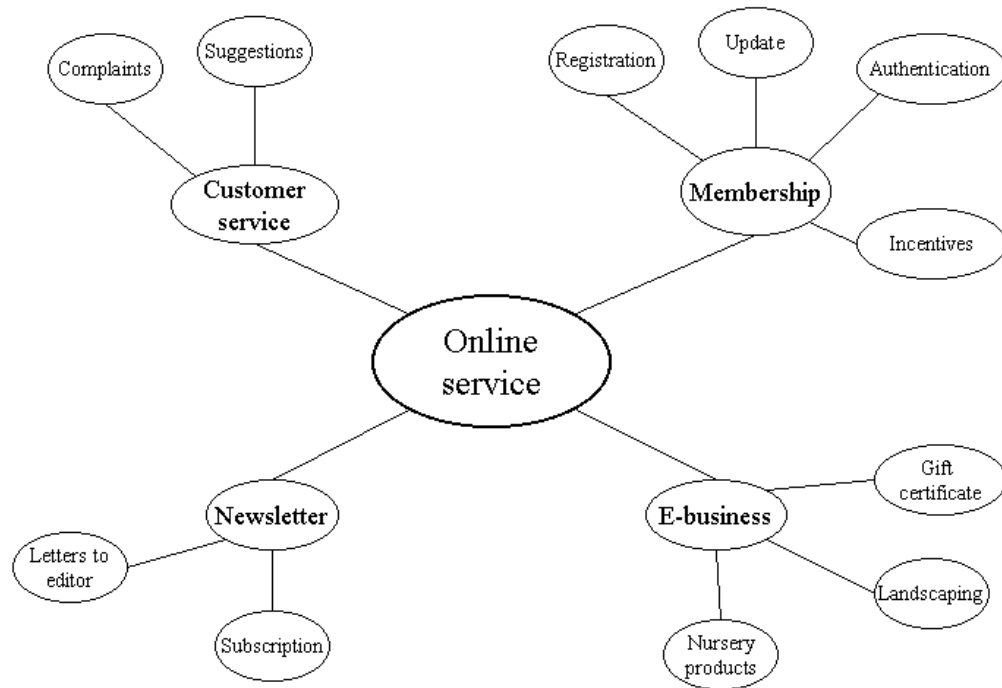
Complaints

Suggestions

Customer service

Registration

Update

Authentication

Membership

Incentives

Online service

Newsletter

Letters to editor

Subscription

E-business

Gift certificate

Landscaping

Nursery products